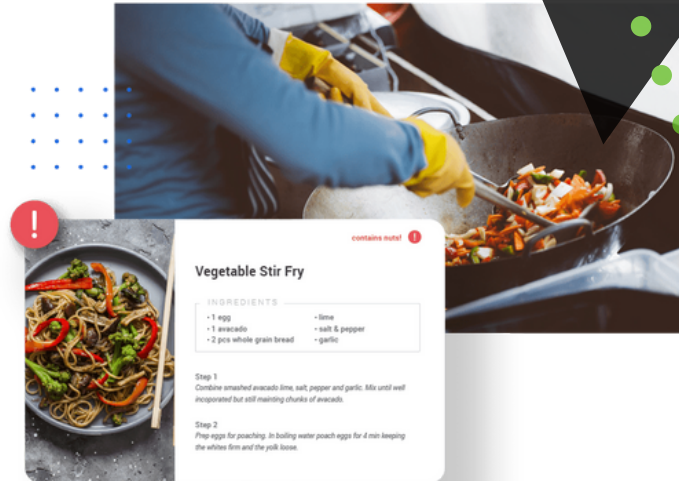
!

contains nuts! !

Vegetable Stir Fry

INGREDIENTS

• 1 egg
• 1 avacado
• 2 pcs whole grain bread

• lime
• salt & pepper
• garlic

Step 1
Combine smashed avacado lime, salt, pepper and garlic. Mix until well incorporated but still mainting chunks of avacado.

Step 2
Prep eggs for poaching. In boiling water poach eggs for 4 min keeping the whites firm and the yolk loose.